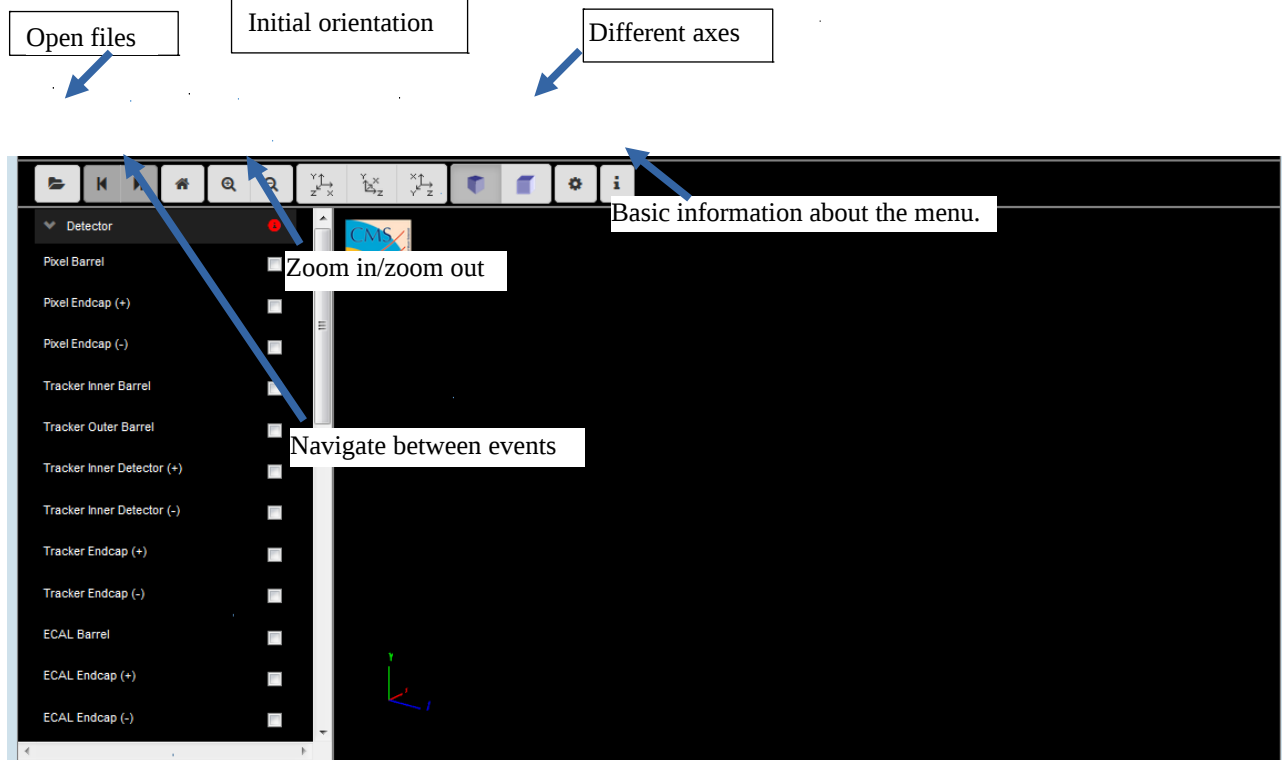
Open files

Initial orientation

Different axes

Basic information about the menu.

Detector

Zoom in/zoom out

Pixel Barrel

Pixel Endcap (+)

Pixel Endcap (-)

Tracker Inner Barrel

Tracker Outer Barrel

Navigate between events

Tracker Inner Detector (+)

Tracker Inner Detector (-)

Tracker Endcap (+)

Tracker Endcap (-)

ECAL Barrel

ECAL Endcap (+)

ECAL Endcap (-)

CMS

Y